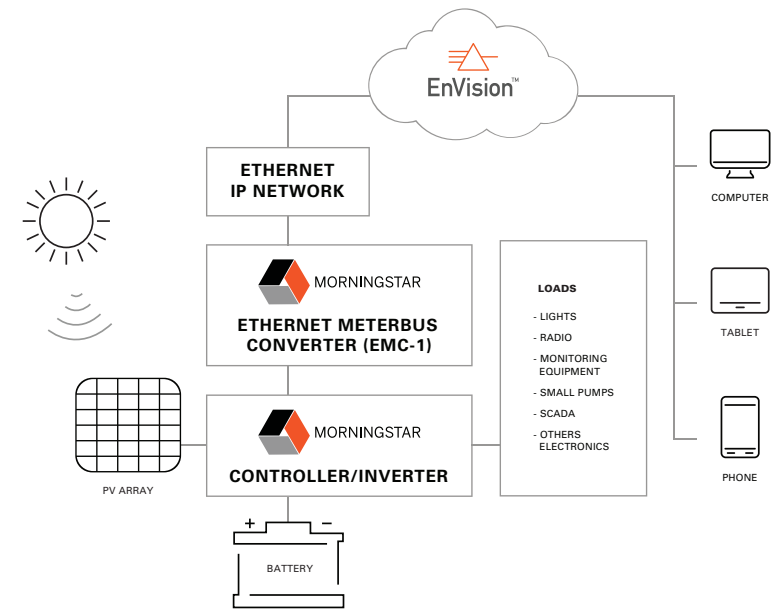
EnVision™

ETHERNET IP NETWORK

MORNINGSTAR

ETHERNET METERBUS CONVERTER (EMC-1)

MORNINGSTAR

CONTROLLER/INVERTER

LOADS

- LIGHTS
- RADIO
- MONITORING EQUIPMENT
- SMALL PUMPS
- SCADA
- OTHERS ELECTRONICS

COMPUTER

TABLET

PHONE

PV ARRAY

+ −

BATTERY